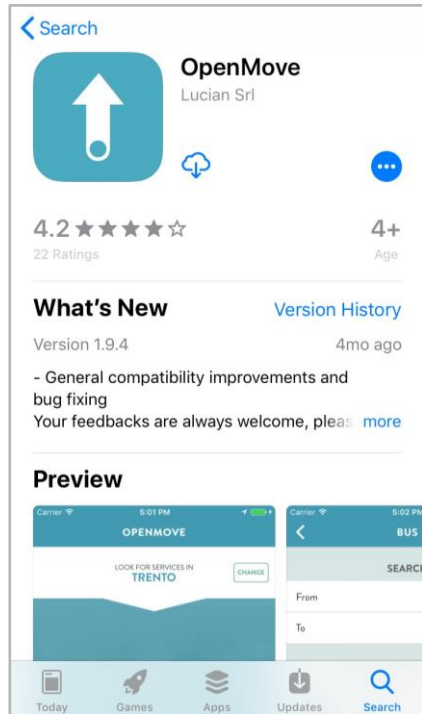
< Search

OpenMove
Lucian Srl

4.2 ★★★★☆
22 Ratings

4+
Age

What's New
Version History

Version 1.9.4
4mo ago

- General compatibility improvements and bug fixing
Your feedbacks are always welcome, pleas more

Preview

Carrier 5:01 PM
OPENMOVE
LOOK FOR SERVICES IN
TRENTO
CHANGE

Carrier 5:02 PM
BUS
SEARCH
From
To

Today Games Apps Updates Search